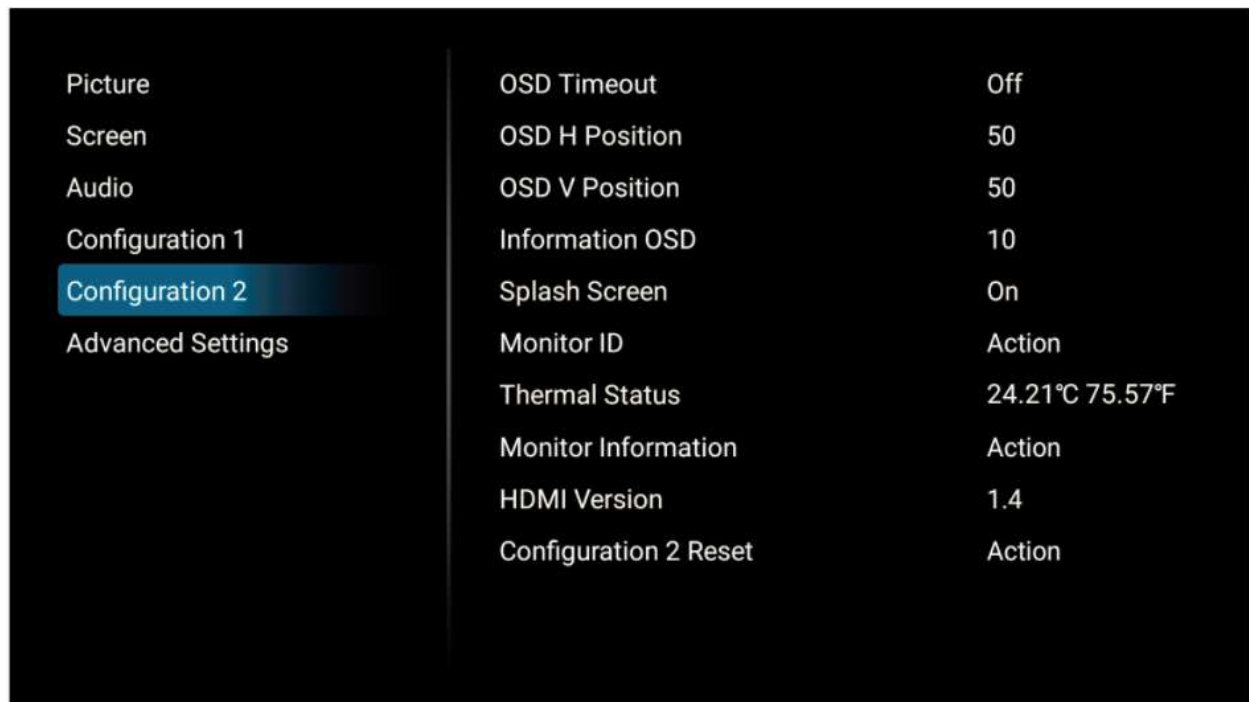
Picture
Screen
Audio
Configuration 1
Configuration 2
Advanced Settings

| | |
|---|---|
| OSD Timeout | Off |
| OSD H Position | 50 |
| OSD V Position | 50 |
| Information OSD | 10 |
| Splash Screen | On |
| Monitor ID | Action |
| Thermal Status | 24.21℃ 75.57℉ |
| Monitor Information | Action |
| HDMI Version | 1.4 |
| Configuration 2 Reset | Action |